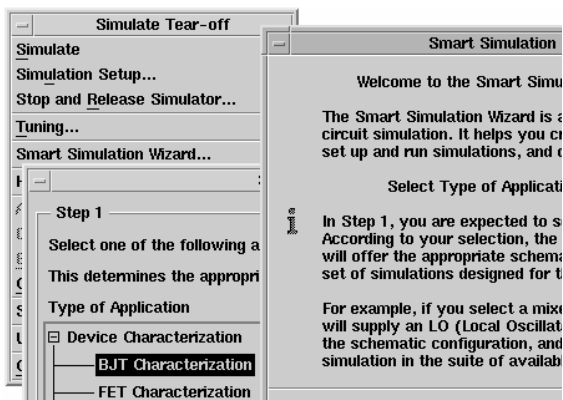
Simulate Tear-off

Simulate
Simulation Setup...
Stop and Release Simulator...
Tuning...
Smart Simulation Wizard...

Step 1

Select one of the following a

This determines the appropri

Type of Application

⊟ Device Characterization
BJT Characterization
FET Characterization

Smart Simulation

Welcome to the Smart Simu

The Smart Simulation Wizard is a circuit simulation. It helps you cr set up and run simulations, and d

Select Type of Applicati

In Step 1, you are expected to se According to your selection, the will offer the appropriate schema set of simulations designed for t

For example, if you select a mixe will supply an LO (Local Oscillat the schematic configuration, and simulation in the suite of availab